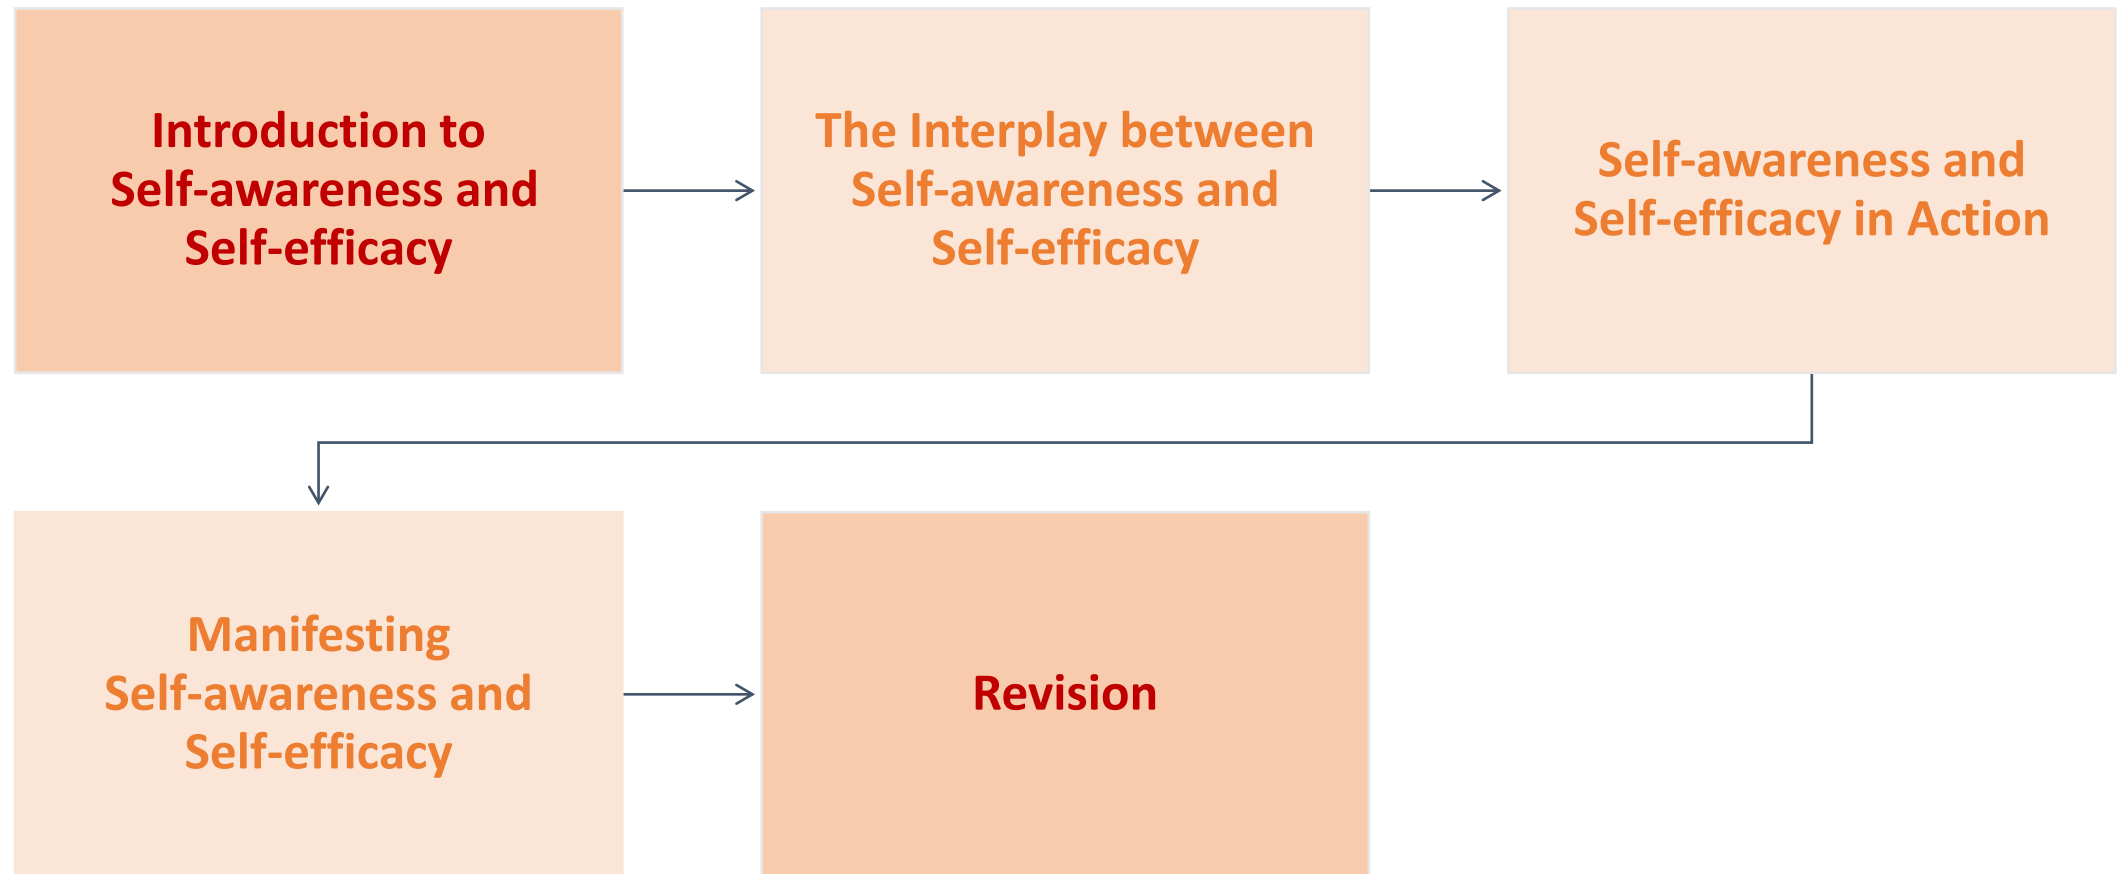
Introduction to Self-awareness and Self-efficacy

The Interplay between Self-awareness and Self-efficacy

Self-awareness and Self-efficacy in Action

Manifesting Self-awareness and Self-efficacy

Revision